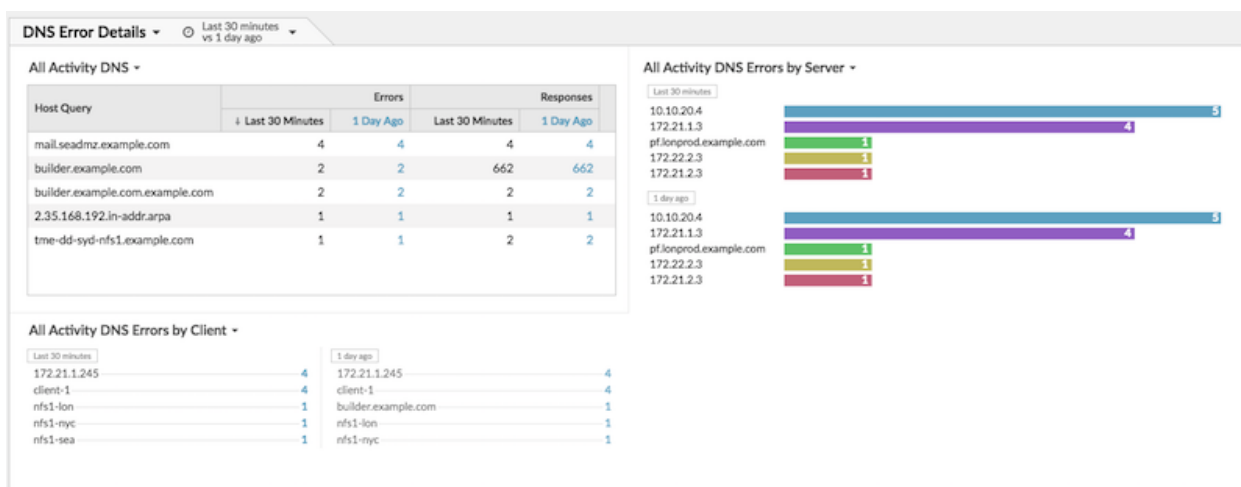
DNS Error Details ▾ Last 30 minutes vs 1 day ago ▾

All Activity DNS ▾

| Host Query | Errors ↓ Last 30 Minutes | Errors 1 Day Ago | Responses Last 30 Minutes | Responses 1 Day Ago |
|---|---|---|---|---|
| mail.seadmz.example.com | 4 | 4 | 4 | 4 |
| builder.example.com | 2 | 2 | 662 | 662 |
| builder.example.com.example.com | 2 | 2 | 2 | 2 |
| 2.35.168.192.in-addr.arpa | 1 | 1 | 1 | 1 |
| tme-dd-syd-nfs1.example.com | 1 | 1 | 2 | 2 |

All Activity DNS Errors by Server ▾

Last 30 minutes
10.10.20.4 5
172.21.1.3 4
pf.lonprod.example.com 1
172.22.2.3 1
172.21.2.3 1

1 day ago
10.10.20.4 5
172.21.1.3 4
pf.lonprod.example.com 1
172.22.2.3 1
172.21.2.3 1

All Activity DNS Errors by Client ▾

Last 30 minutes
172.21.1.245 4
client-1 4
nfs1-lon 1
nfs1-nyc 1
nfs1-sea 1

1 day ago
172.21.1.245 4
client-1 4
builder.example.com 1
nfs1-lon 1
nfs1-nyc 1